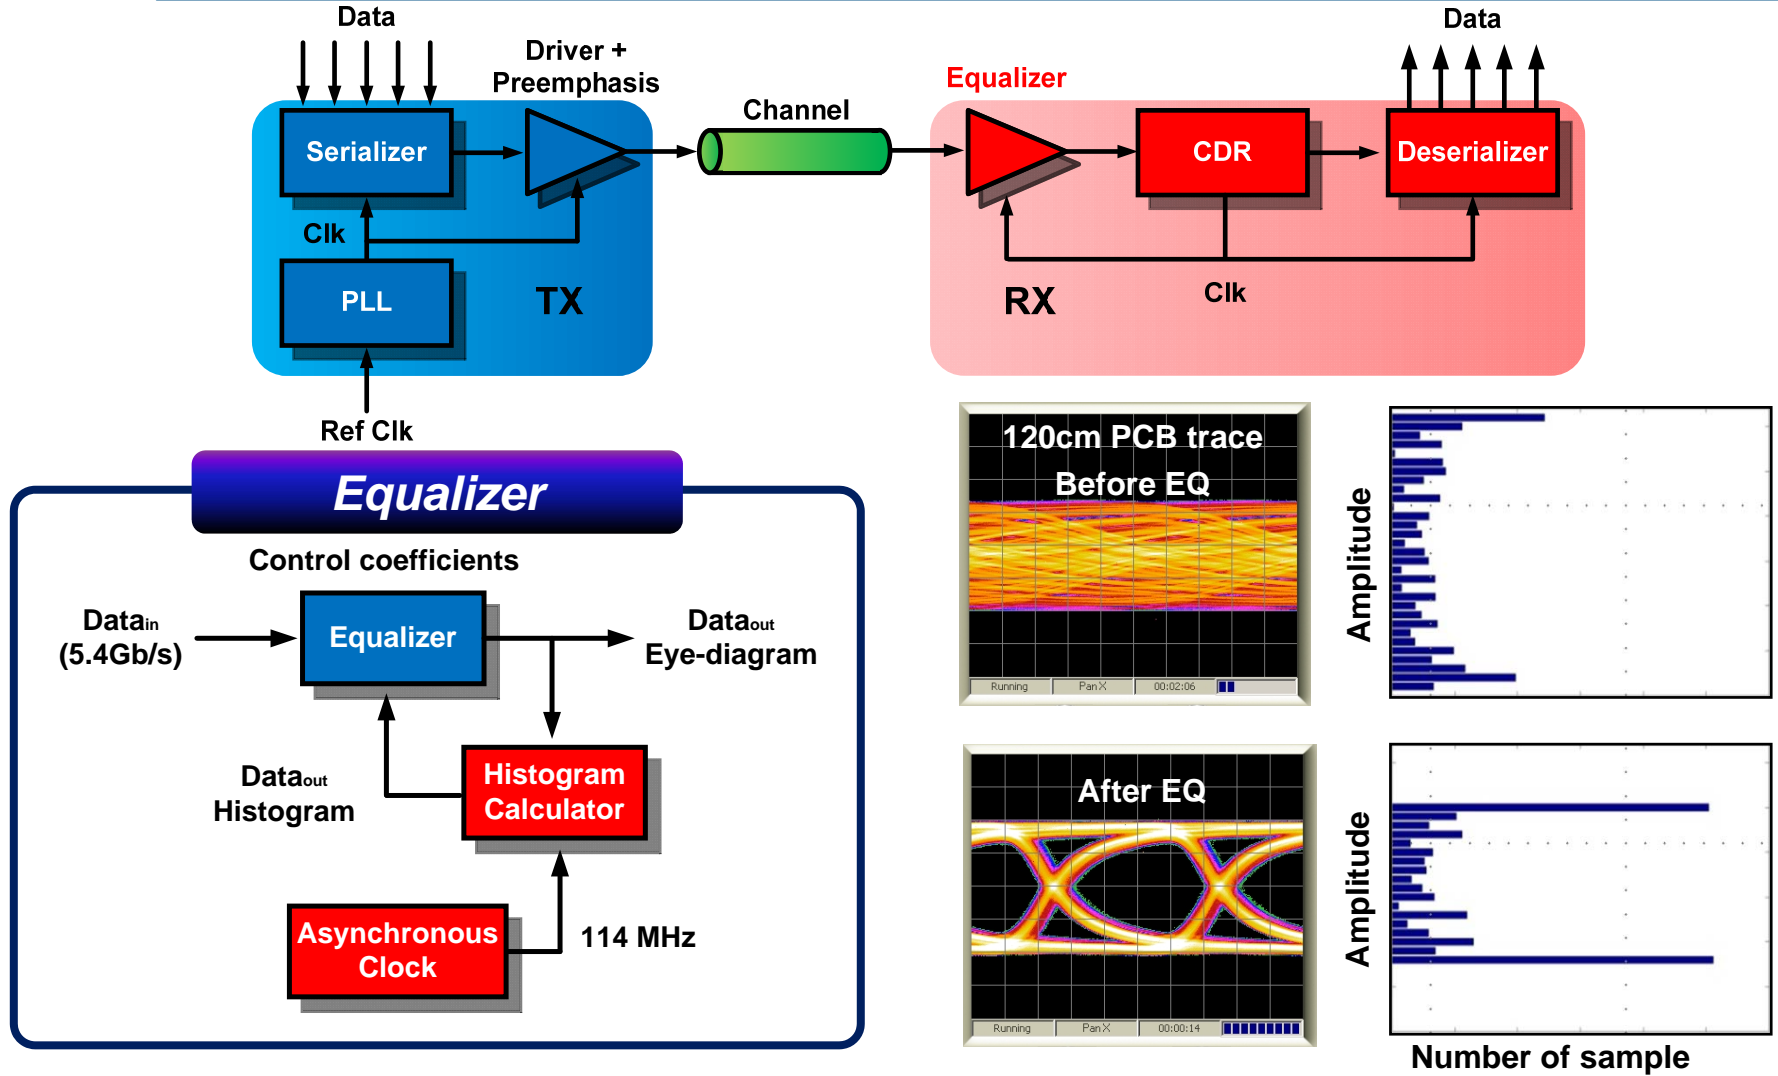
Data

Driver + Preemphasis

Serializer

Clk

PLL

TX

Ref Clk

Channel

Equalizer

Data

CDR

Deserializer

RX

Clk

Equalizer

Control coefficients

Data$_{in}$ (5.4Gb/s)

Equalizer

Data$_{out}$ Eye-diagram

Data$_{out}$ Histogram

Histogram Calculator

Asynchronous Clock

114 MHz

120cm PCB trace

Before EQ

Running | Pan X | 00:02:06

Amplitude

After EQ

Running | Pan X | 00:00:14

Amplitude

Number of sample